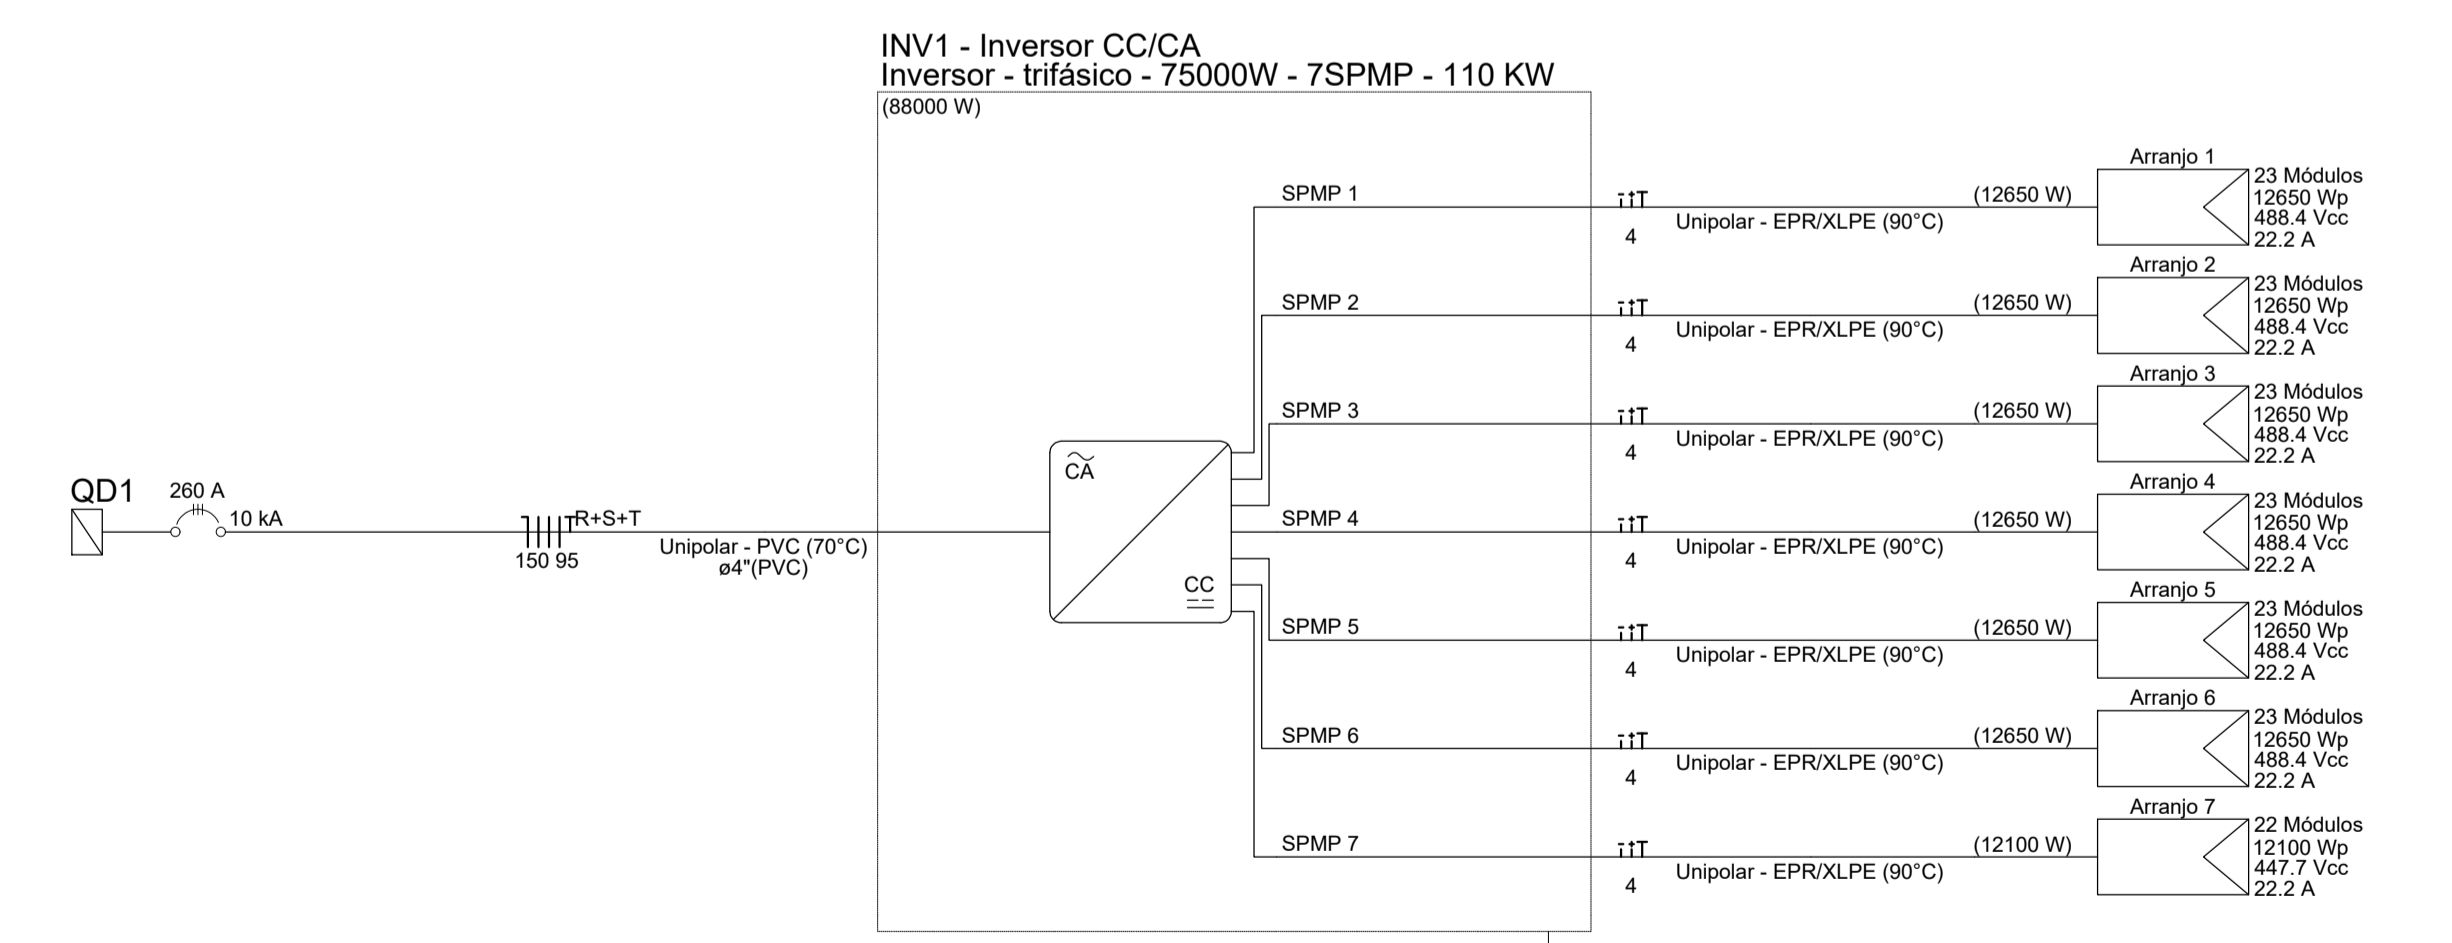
INV1 - Inversor CC/CA
Inversor - trifásico - 75000W - 7SPMP - 110 KW
(88000 W)

QD1
260 A
10 kA
R+S+T
150 95
Unipolar - PVC (70°C)
ø4"(PVC)

CA
CC

SPMP 1
4
Unipolar - EPR/XLPE (90°C)
(12650 W)
Arranjo 1
23 Módulos
12650 Wp
488.4 Vcc
22.2 A

SPMP 2
4
Unipolar - EPR/XLPE (90°C)
(12650 W)
Arranjo 2
23 Módulos
12650 Wp
488.4 Vcc
22.2 A

SPMP 3
4
Unipolar - EPR/XLPE (90°C)
(12650 W)
Arranjo 3
23 Módulos
12650 Wp
488.4 Vcc
22.2 A

SPMP 4
4
Unipolar - EPR/XLPE (90°C)
(12650 W)
Arranjo 4
23 Módulos
12650 Wp
488.4 Vcc
22.2 A

SPMP 5
4
Unipolar - EPR/XLPE (90°C)
(12650 W)
Arranjo 5
23 Módulos
12650 Wp
488.4 Vcc
22.2 A

SPMP 6
4
Unipolar - EPR/XLPE (90°C)
(12650 W)
Arranjo 6
23 Módulos
12650 Wp
488.4 Vcc
22.2 A

SPMP 7
4
Unipolar - EPR/XLPE (90°C)
(12100 W)
Arranjo 7
22 Módulos
12100 Wp
447.7 Vcc
22.2 A